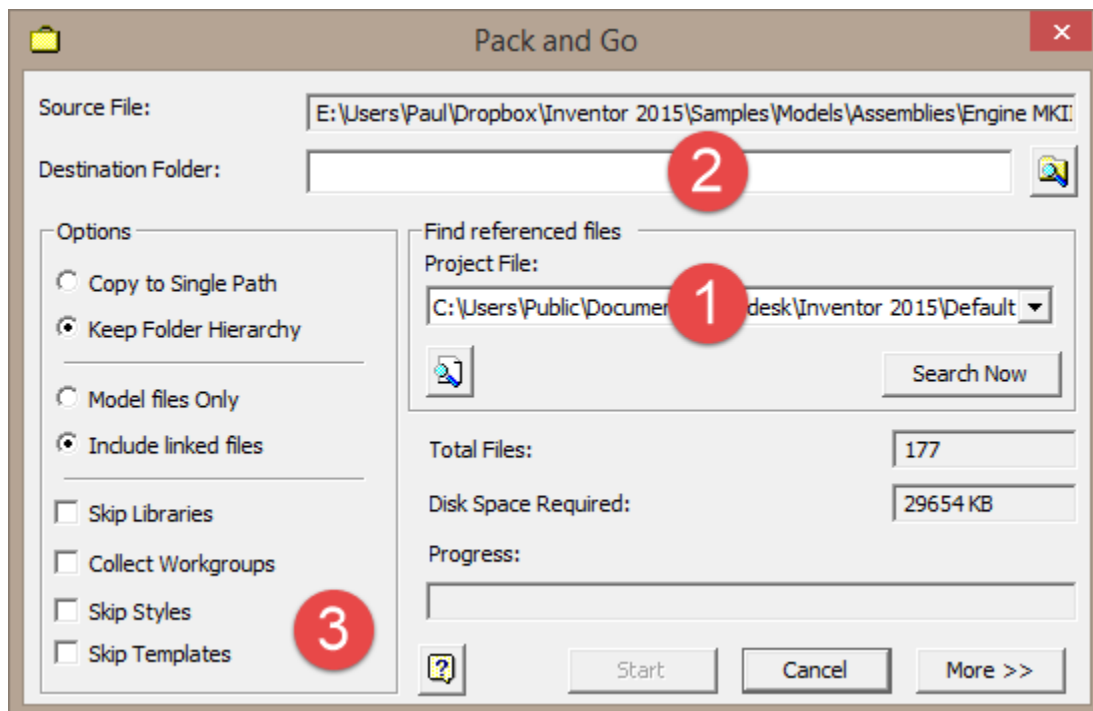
Pack and Go

Source File: E:\Users\Paul\Dropbox\Inventor 2015\Samples\Models\Assemblies\Engine MKI

Destination Folder:

2

Options

Copy to Single Path

Keep Folder Hierarchy

Model files Only

Include linked files

Skip Libraries

Collect Workgroups

Skip Styles

Skip Templates

3

Find referenced files

Project File:

C:\Users\Public\Documen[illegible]desk\Inventor 2015\Default

1

Search Now

Total Files: 177

Disk Space Required: 29654 KB

Progress:

Start

Cancel

More >>